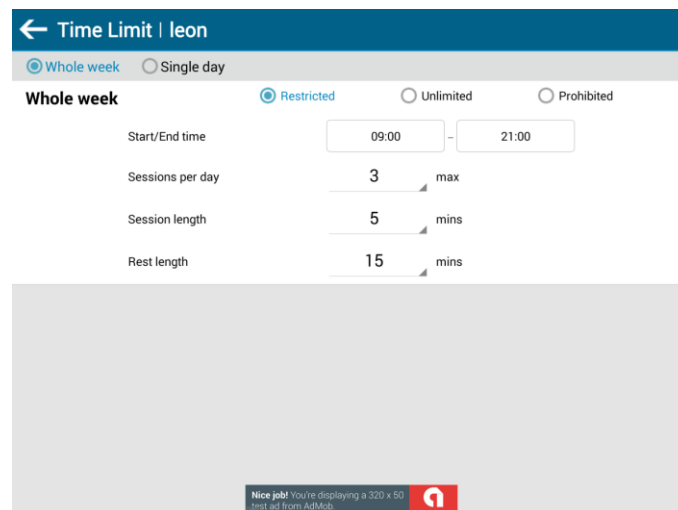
Time Limit | leon

Whole week
Single day

Whole week
Restricted
Unlimited
Prohibited

Start/End time
09:00
–
21:00

Sessions per day
3
max

Session length
5
mins

Rest length
15
mins

Nice job! You're displaying a 320 x 50 test ad from AdMob.